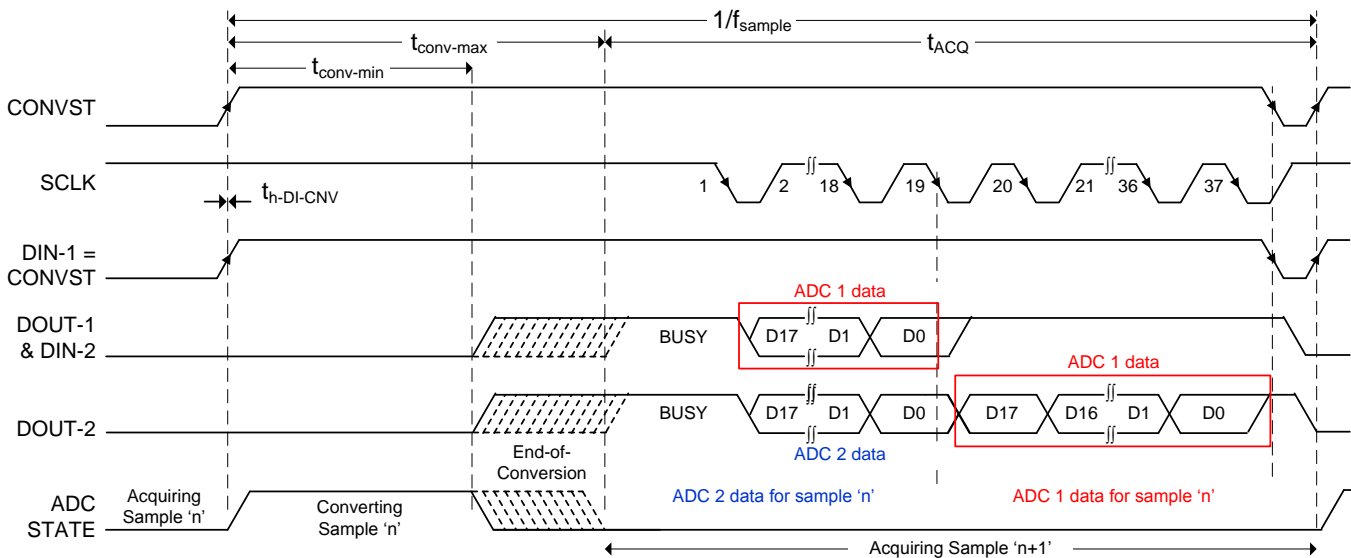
$1/f_{sample}$

$t_{conv\text{-}max}$

$t_{ACQ}$

$t_{conv\text{-}min}$

CONVST

SCLK

1 2 18 19 20 21 36 37

$t_{h\text{-}DI\text{-}CNV}$

DIN-1 = CONVST

ADC 1 data

DOUT-1 & DIN-2

BUSY

D17 D1 D0

ADC 1 data

DOUT-2

BUSY

D17 D1 D0

D17 D16 D1 D0

ADC 2 data

End-of-Conversion

ADC STATE

Acquiring Sample ‘n’

Converting Sample ‘n’

ADC 2 data for sample ‘n’

ADC 1 data for sample ‘n’

Acquiring Sample ‘n+1’